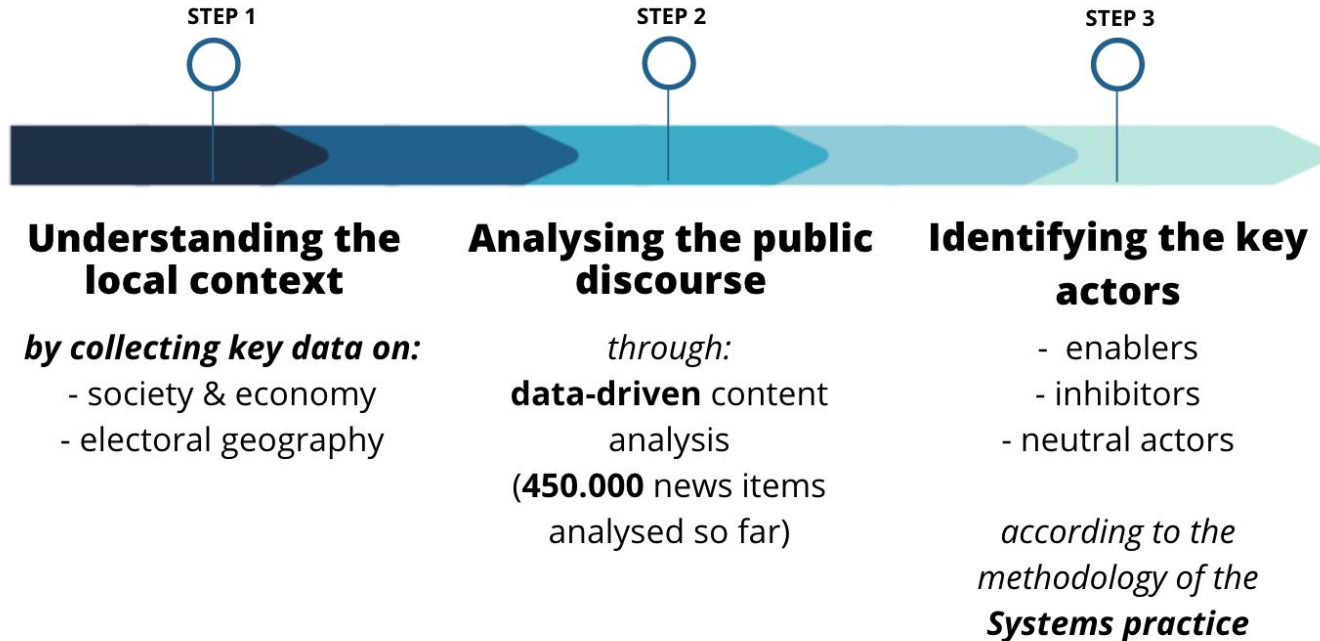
STEP 1

Understanding the local context

by collecting key data on:
- society & economy
- electoral geography

STEP 2

Analysing the public discourse

through:
data-driven content analysis
(450.000 news items analysed so far)

STEP 3

Identifying the key actors

- enablers
- inhibitors
- neutral actors

according to the methodology of the Systems practice